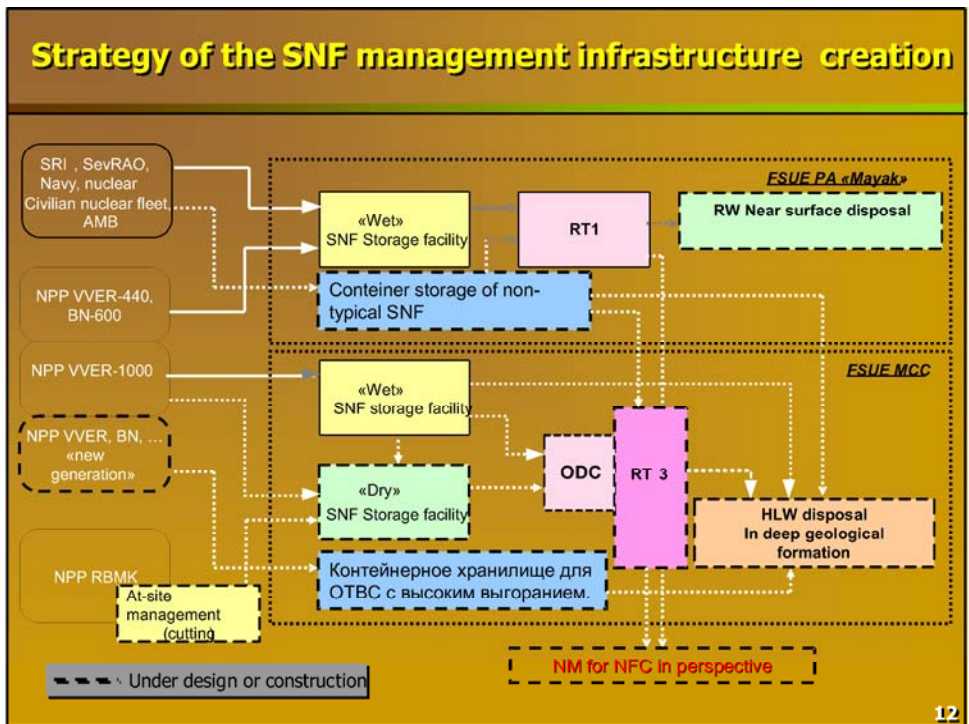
Strategy of the SNF management infrastructure creation

SRI , SevRAO, Navy, nuclear Civilian nuclear fleet, AMB

NPP VVER-440, BN-600

NPP VVER-1000

NPP VVER, BN, … «new generation»

NPP RBMK

At-site management (cutting

FSUE PA «Mayak»

«Wet» SNF Storage facility

RT1

RW Near surface disposal

Conteiner storage of non-typical SNF

FSUE MCC

«Wet» SNF storage facility

ODC

RT 3

«Dry» SNF Storage facility

HLW disposal In deep geological formation

Контейнерное хранилище для ОТВС с высоким выгоранием.

NM for NFC in perspective

Under design or construction

12